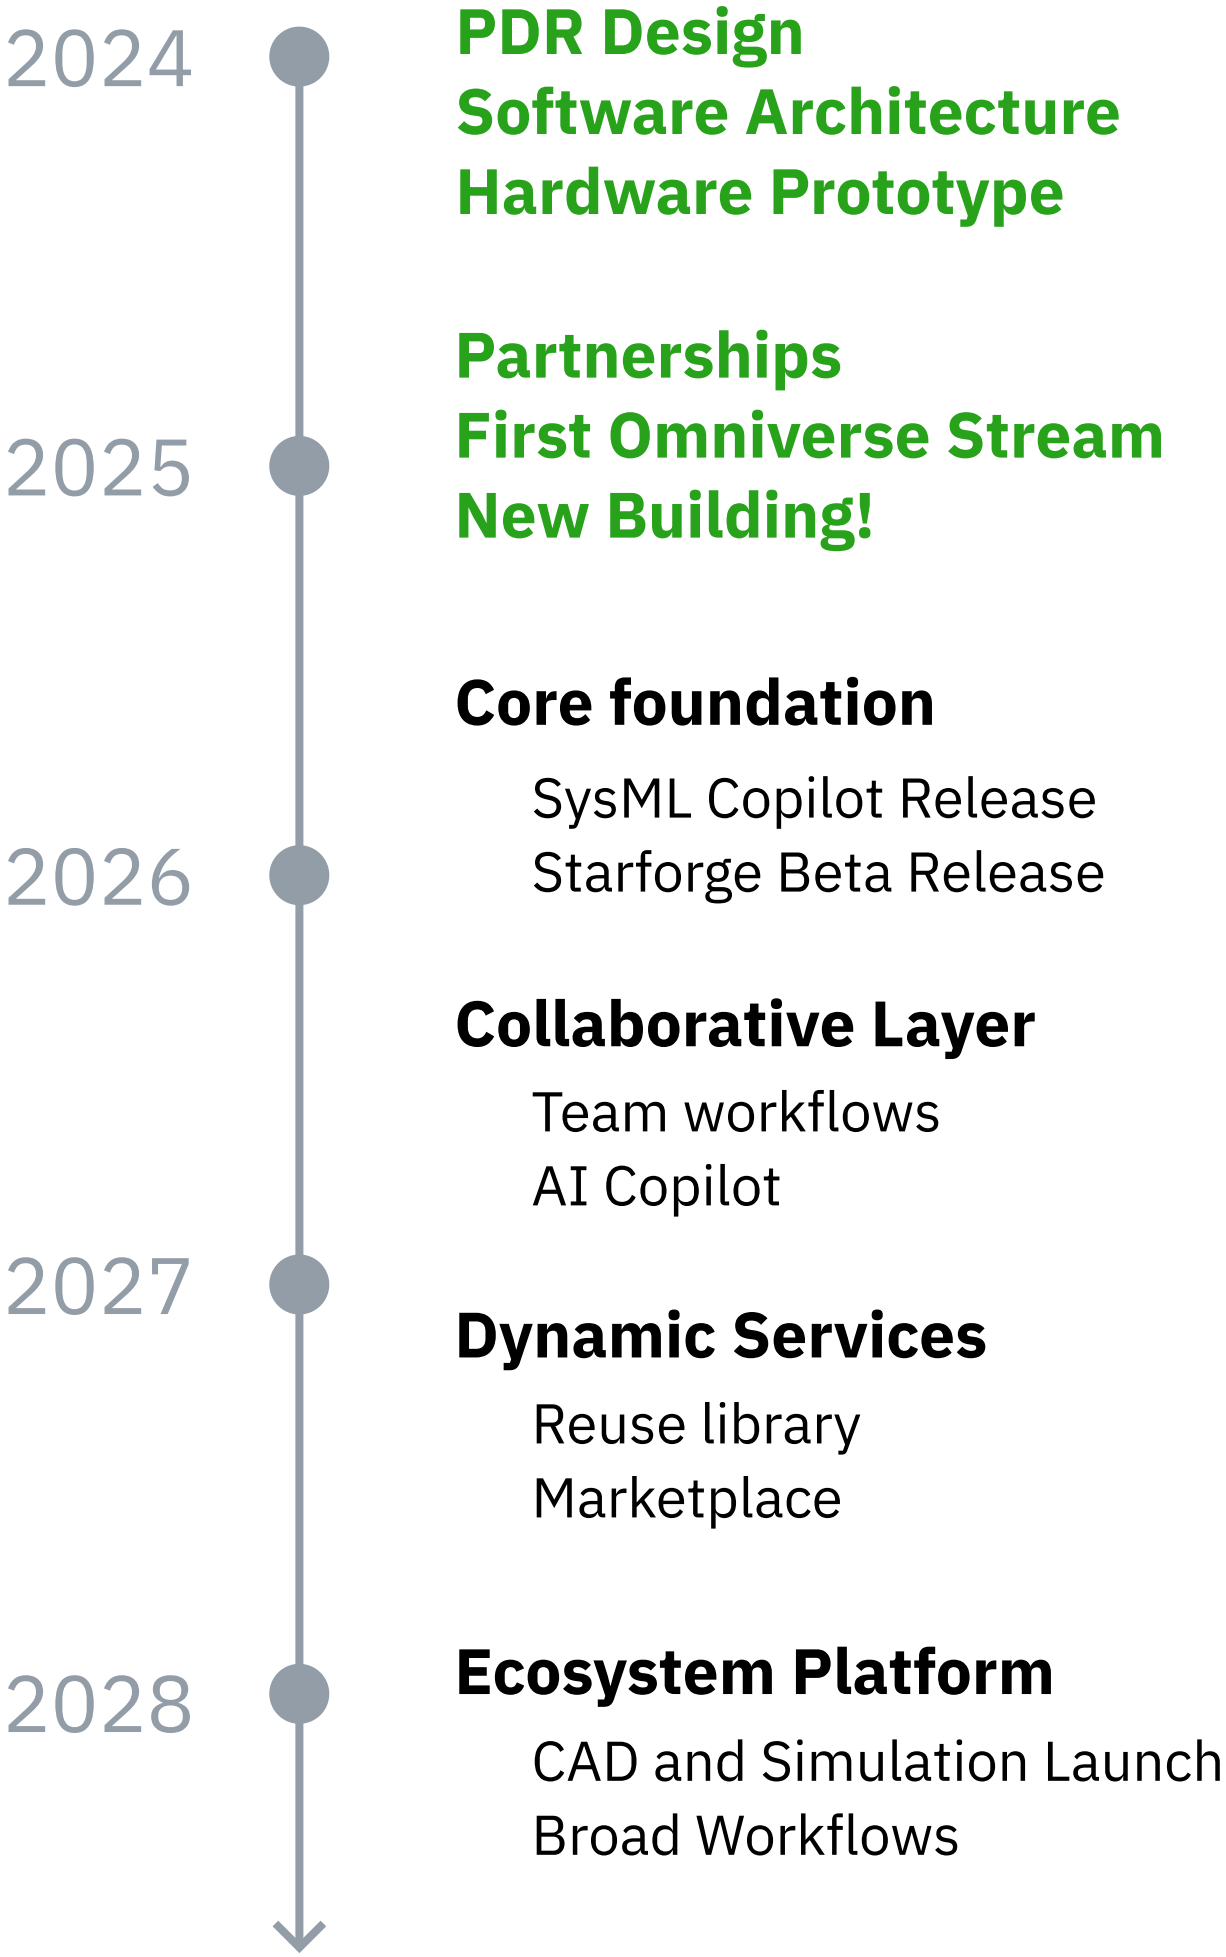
2024

PDR Design
Software Architecture
Hardware Prototype

Partnerships
First Omniverse Stream
New Building!

2025

Core foundation

SysML Copilot Release
Starforge Beta Release

2026

Collaborative Layer

Team workflows
AI Copilot

2027

Dynamic Services

Reuse library
Marketplace

2028

Ecosystem Platform

CAD and Simulation Launch
Broad Workflows